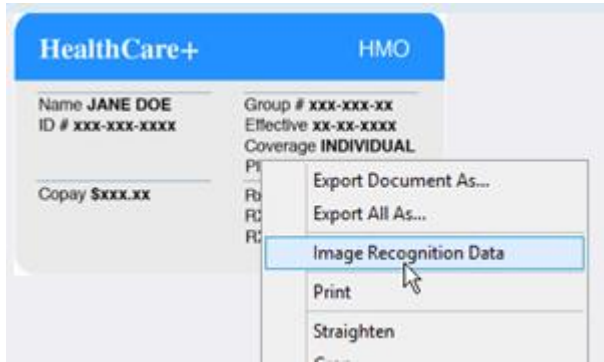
HealthCare+ HMO

Name JANE DOE
ID # xxx-xxx-xxxx

Copay $xxx.xx

Group # xxx-xxx-xx
Effective xx-xx-xxxx
Coverage INDIVIDUAL
P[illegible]

R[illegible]
R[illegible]
R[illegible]

Export Document As...
Export All As...
Image Recognition Data
Print
Straighten
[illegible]